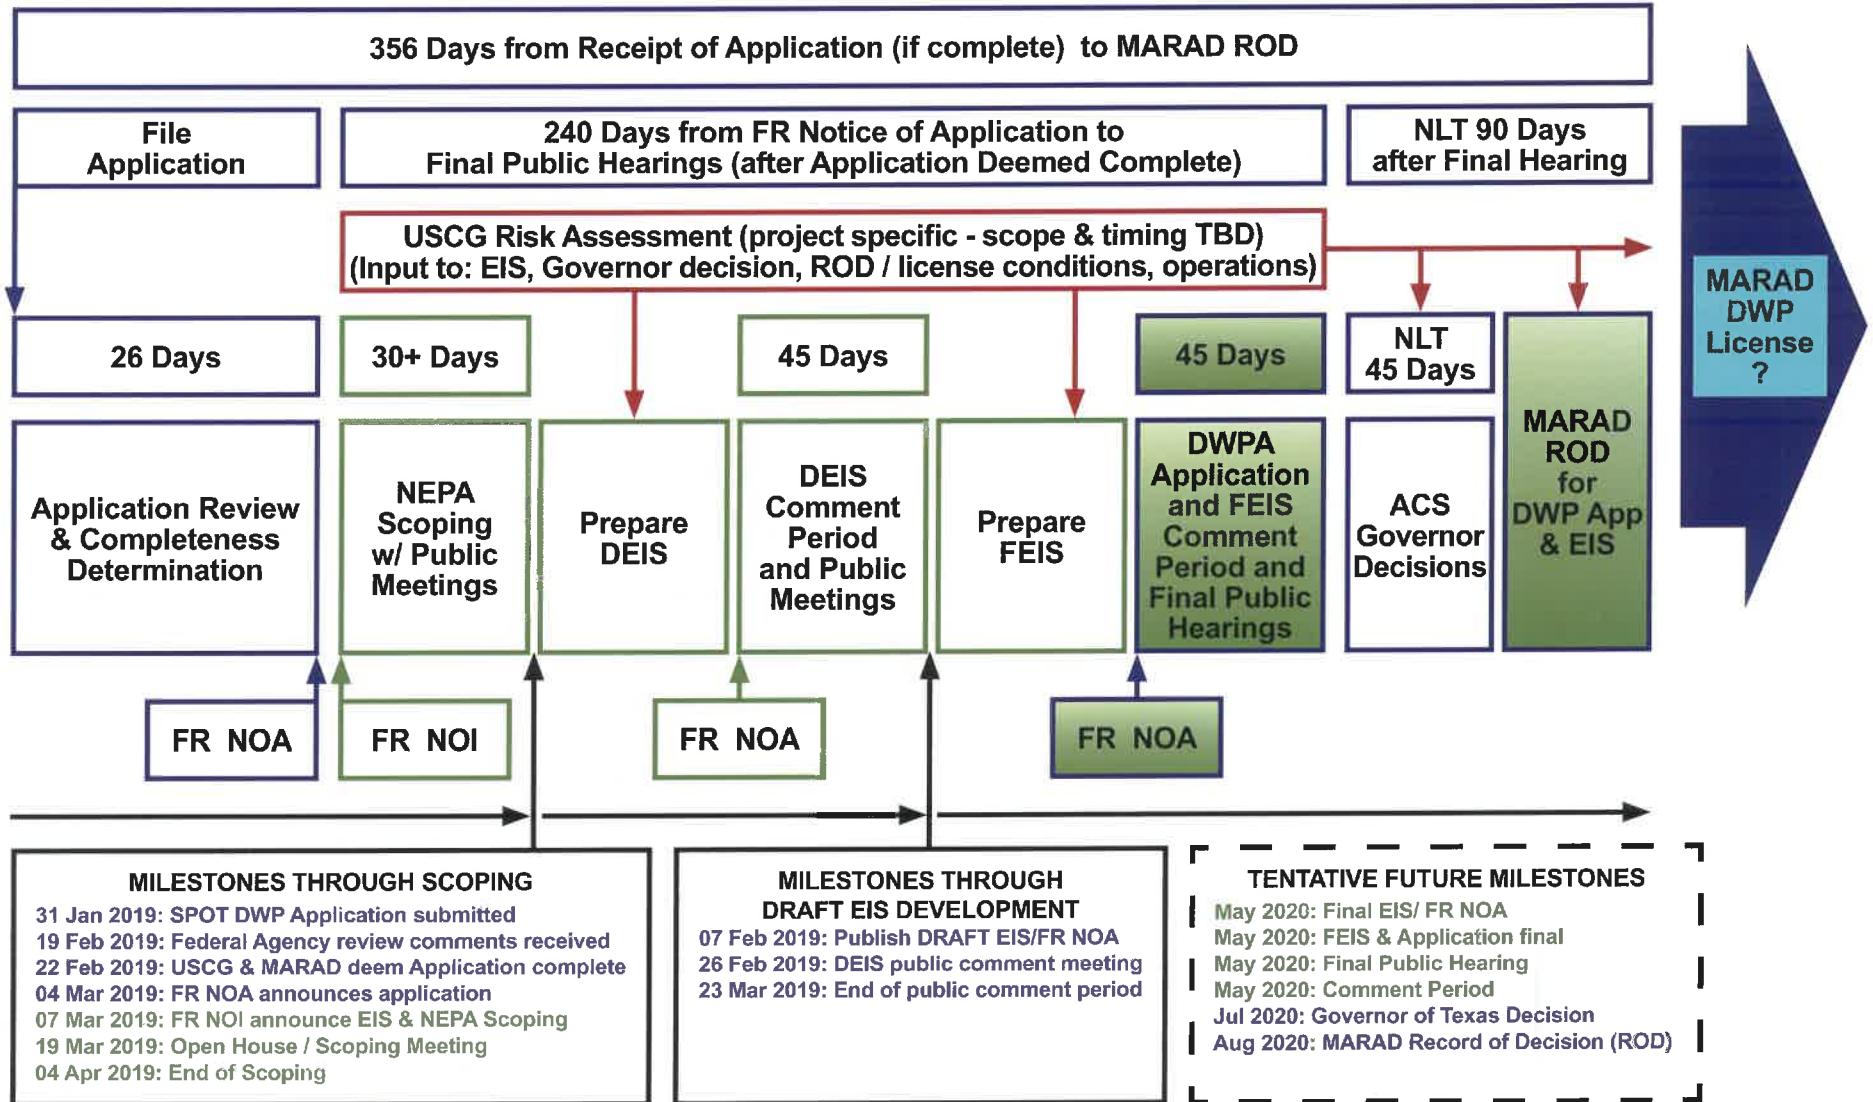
356 Days from Receipt of Application (if complete) to MARAD ROD

File Application

240 Days from FR Notice of Application to Final Public Hearings (after Application Deemed Complete)

NLT 90 Days after Final Hearing

USCG Risk Assessment (project specific - scope & timing TBD) (Input to: EIS, Governor decision, ROD / license conditions, operations)

MARAD DWP License ?

26 Days

30+ Days

45 Days

45 Days

NLT 45 Days

Application Review & Completeness Determination

NEPA Scoping w/ Public Meetings

Prepare DEIS

DEIS Comment Period and Public Meetings

Prepare FEIS

DWPA Application and FEIS Comment Period and Final Public Hearings

ACS Governor Decisions

MARAD ROD for DWP App & EIS

FR NOA

FR NOI

FR NOA

FR NOA

MILESTONES THROUGH SCOPING
31 Jan 2019: SPOT DWP Application submitted
19 Feb 2019: Federal Agency review comments received
22 Feb 2019: USCG & MARAD deem Application complete
04 Mar 2019: FR NOA announces application
07 Mar 2019: FR NOI announce EIS & NEPA Scoping
19 Mar 2019: Open House / Scoping Meeting
04 Apr 2019: End of Scoping

MILESTONES THROUGH DRAFT EIS DEVELOPMENT
07 Feb 2019: Publish DRAFT EIS/FR NOA
26 Feb 2019: DEIS public comment meeting
23 Mar 2019: End of public comment period

TENTATIVE FUTURE MILESTONES
May 2020: Final EIS/ FR NOA
May 2020: FEIS & Application final
May 2020: Final Public Hearing
May 2020: Comment Period
Jul 2020: Governor of Texas Decision
Aug 2020: MARAD Record of Decision (ROD)